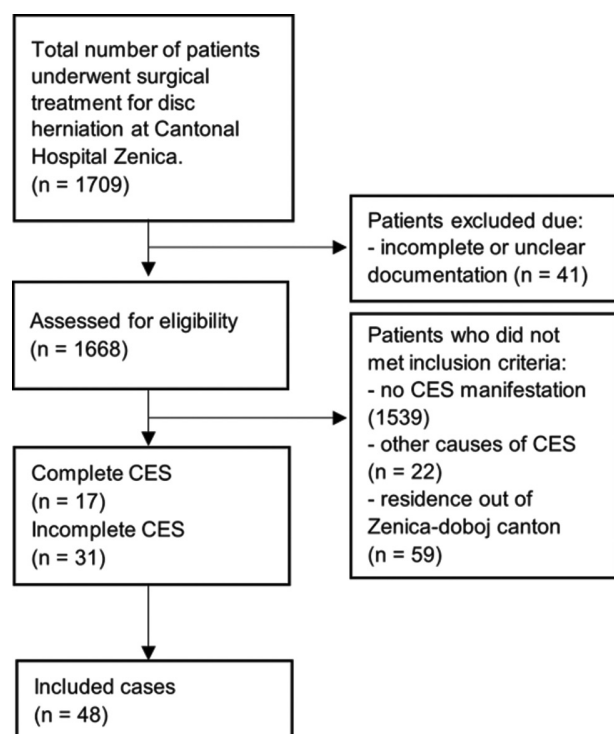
Total number of patients underwent surgical treatment for disc herniation at Cantonal Hospital Zenica.
(n = 1709)

Patients excluded due:
- incomplete or unclear documentation (n = 41)

Assessed for eligibility
(n = 1668)

Patients who did not met inclusion criteria:
- no CES manifestation (1539)
- other causes of CES (n = 22)
- residence out of Zenica-doboj canton (n = 59)

Complete CES
(n = 17)
Incomplete CES
(n = 31)

Included cases
(n = 48)